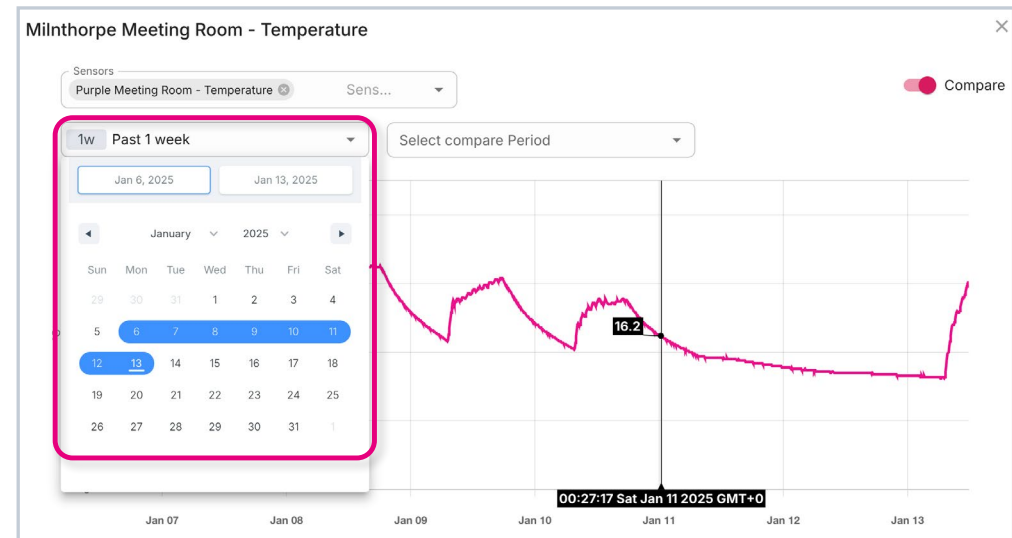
Milnthorpe Meeting Room - Temperature

×

Sensors

Purple Meeting Room - Temperature

Sens...

Compare

1w Past 1 week

Select compare Period

Jan 6, 2025

Jan 13, 2025

January 2025

| Sun | Mon | Tue | Wed | Thu | Fri | Sat |
|---|---|---|---|---|---|---|
| 29 | 30 | 31 | 1 | 2 | 3 | 4 |
| 5 | 6 | 7 | 8 | 9 | 10 | 11 |
| 12 | 13 | 14 | 15 | 16 | 17 | 18 |
| 19 | 20 | 21 | 22 | 23 | 24 | 25 |
| 26 | 27 | 28 | 29 | 30 | 31 | 1 |

16.2

00:27:17 Sat Jan 11 2025 GMT+0

Jan 07

Jan 08

Jan 09

Jan 10

Jan 11

Jan 12

Jan 13